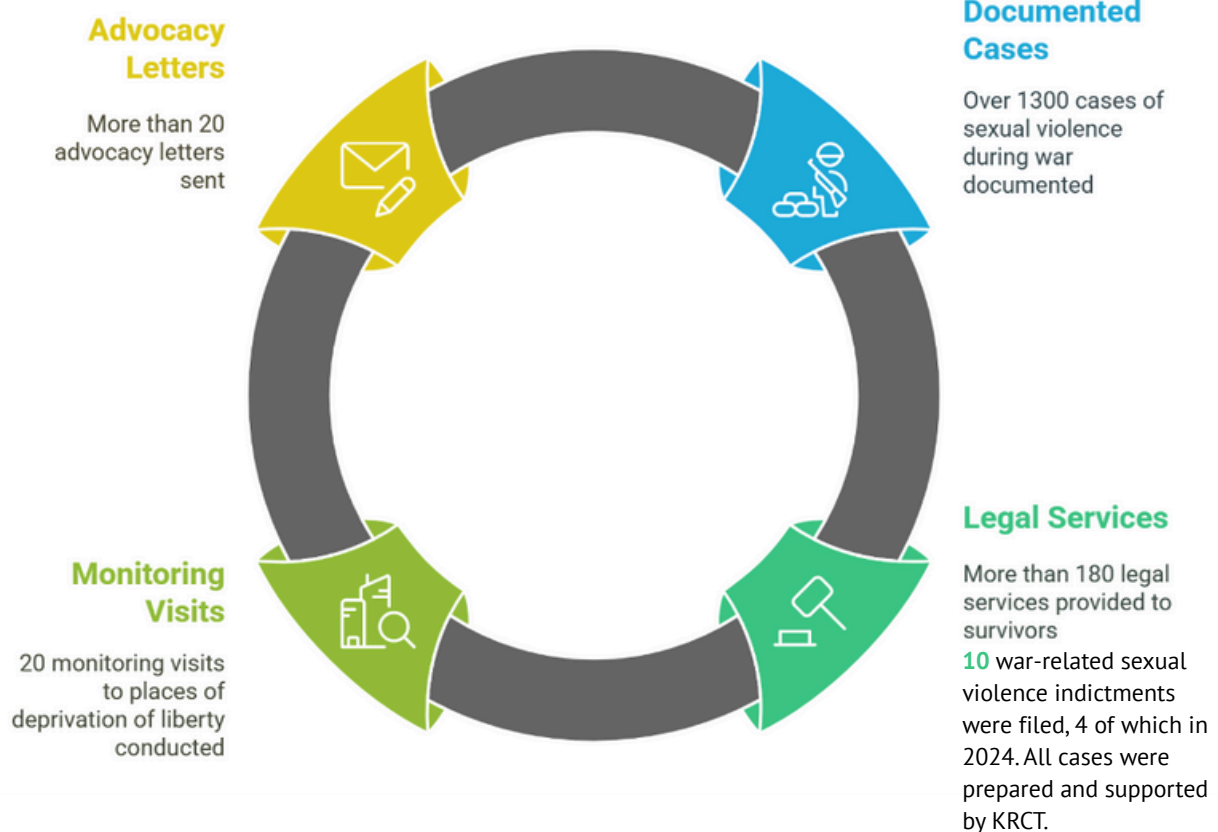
Advocacy Letters

More than 20 advocacy letters sent

Documented Cases

Over 1300 cases of sexual violence during war documented

Legal Services

More than 180 legal services provided to survivors
10 war-related sexual violence indictments were filed, 4 of which in 2024. All cases were prepared and supported by KRCT.

Monitoring Visits

20 monitoring visits to places of deprivation of liberty conducted